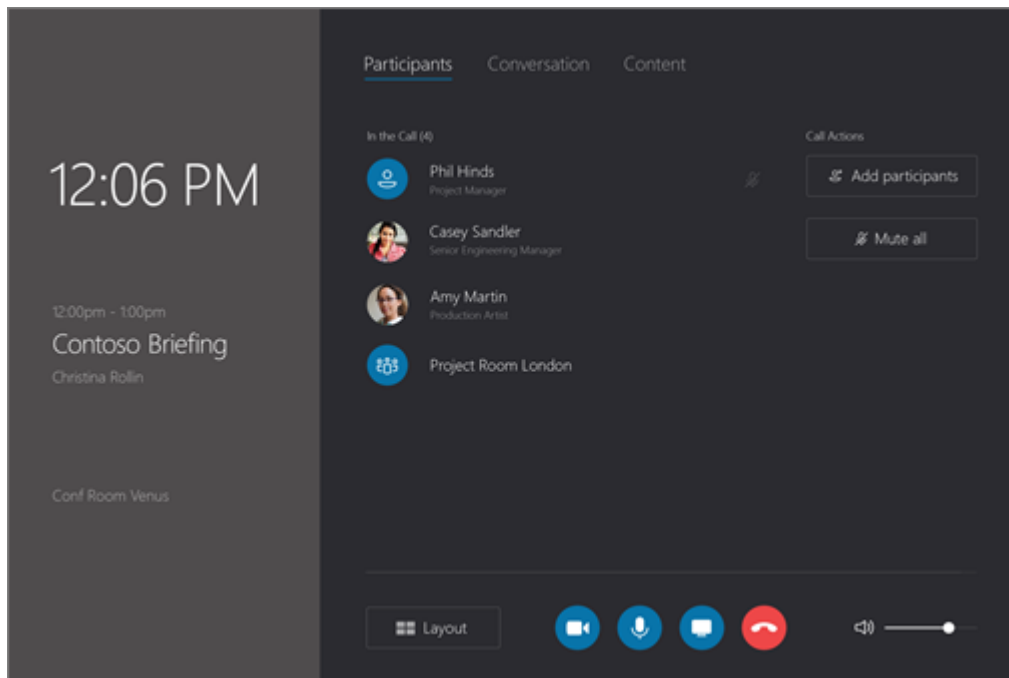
12:06 PM

12:00pm - 1:00pm
Contoso Briefing
Christina Rollin

Conf Room Venus

Participants Conversation Content

In the Call (4)

Phil Hinds
Project Manager

Casey Sandler
Senior Engineering Manager

Amy Martin
Production Artist

Project Room London

Call Actions

Add participants

Mute all

Layout